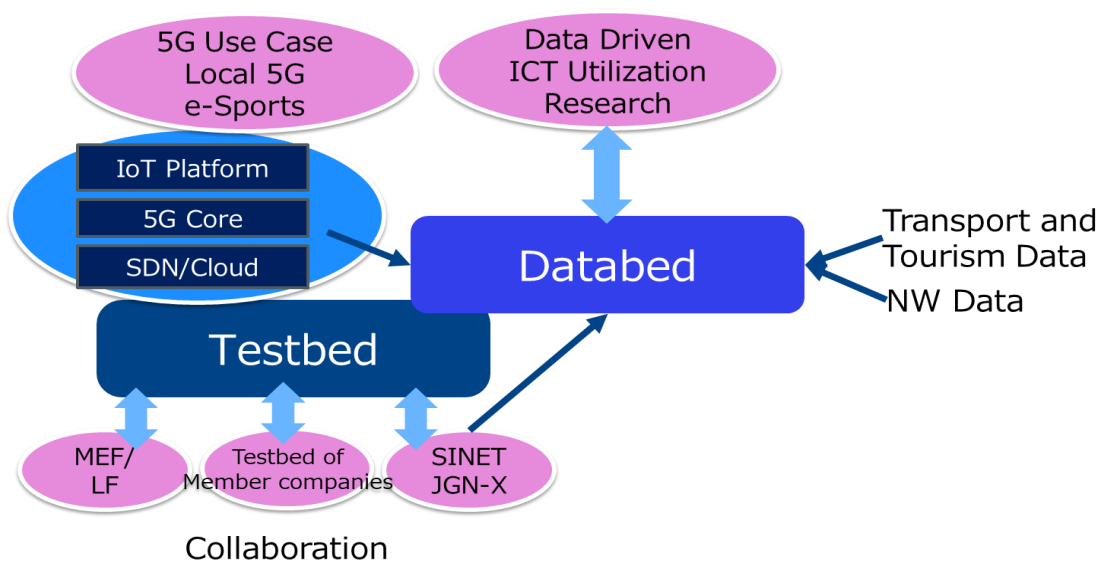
5G Use Case
Local 5G
e-Sports

Data Driven
ICT Utilization
Research

IoT Platform
5G Core
SDN/Cloud

Databed

Transport and
Tourism Data
NW Data

Testbed

MEF/
LF

Testbed of
Member companies

SINET
JGN-X

Collaboration